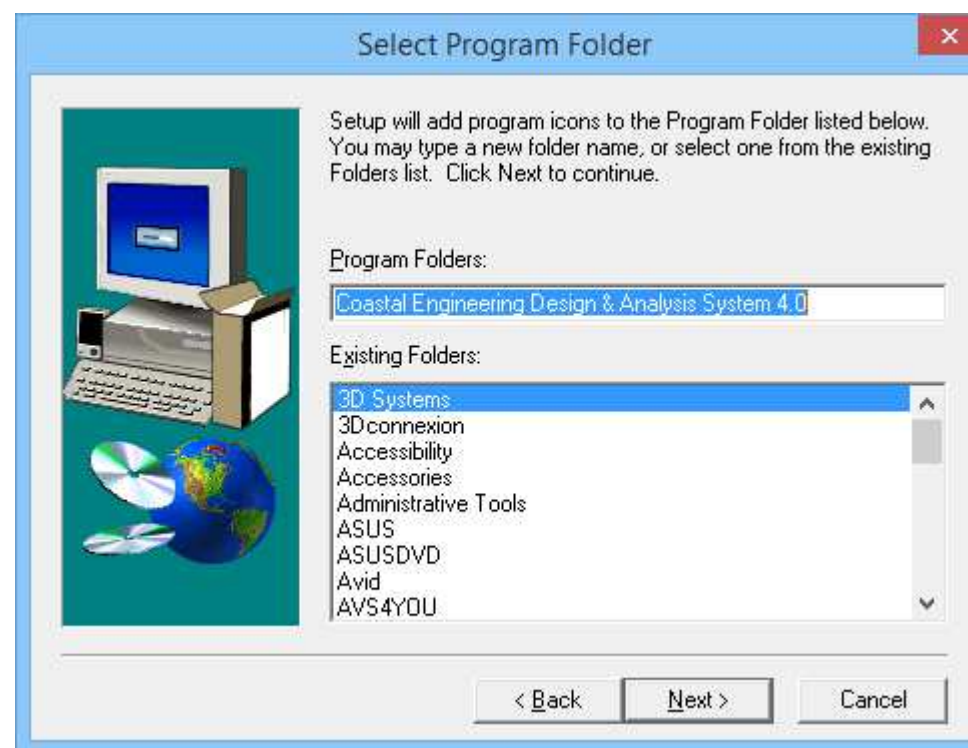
Select Program Folder

Setup will add program icons to the Program Folder listed below. You may type a new folder name, or select one from the existing Folders list. Click Next to continue.

Program Folders:

Coastal Engineering Design & Analysis System 4.0

Existing Folders:

3D Systems
3Dconnexion
Accessibility
Accessories
Administrative Tools
ASUS
ASUSDVD
Avid
AVS4YOU

< Back
Next >
Cancel